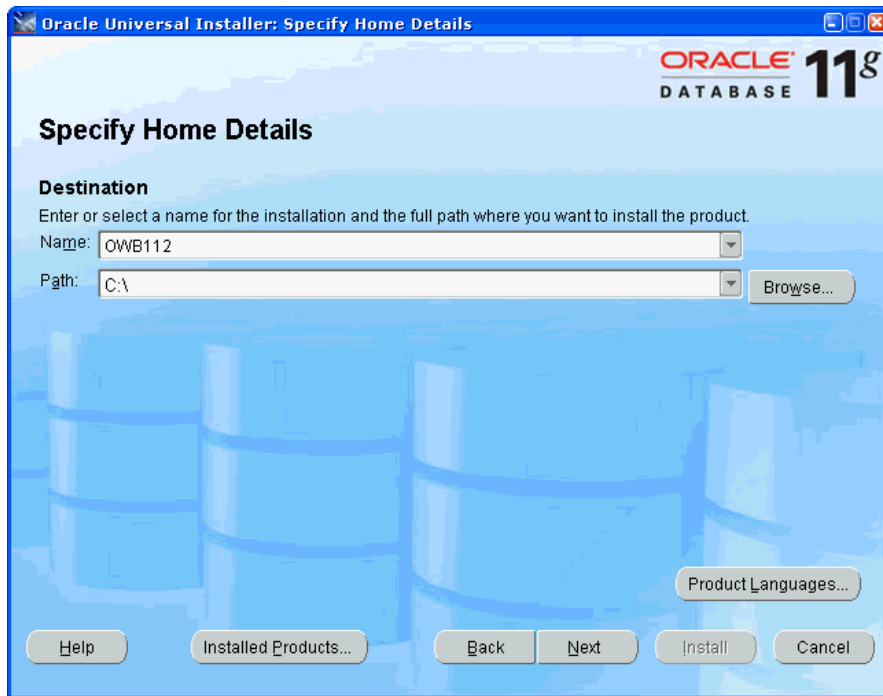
Oracle Universal Installer: Specify Home Details

ORACLE DATABASE 11g

Specify Home Details

Destination

Enter or select a name for the installation and the full path where you want to install the product.

Name: OWB112

Path: C:\

Browse...

Product Languages...

Help

Installed Products...

Back

Next

Install

Cancel